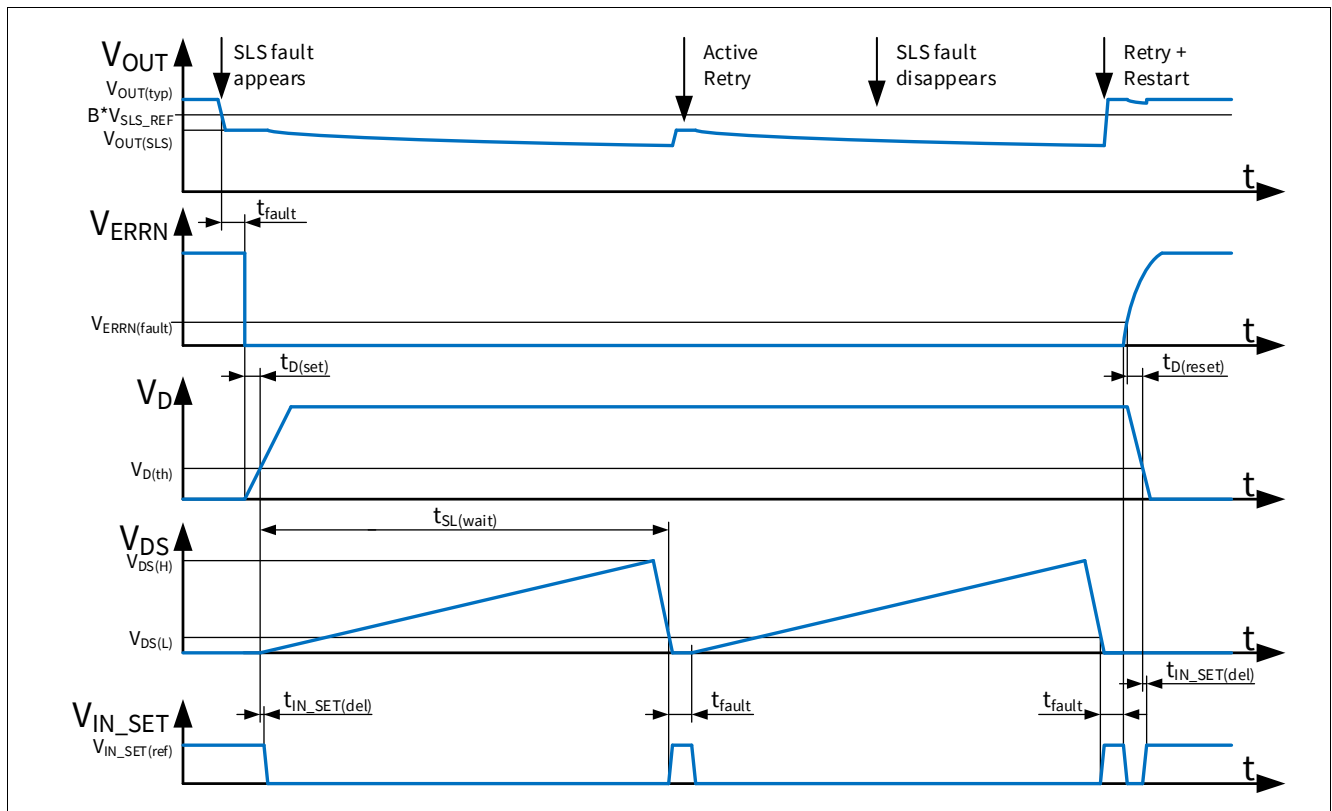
$V_{OUT}$
SLS fault appears
Active Retry
SLS fault disappears
Retry + Restart
$V_{OUT(typ)}$
$B*V_{SLS\_REF}$
$V_{OUT(SLS)}$
t
$t_{fault}$
$V_{ERRN}$
$V_{ERRN(fault)}$
t
$t_{D(set)}$
$t_{D(reset)}$
$V_D$
$V_{D(th)}$
t
$t_{SL(wait)}$
$V_{DS}$
$V_{DS(H)}$
$V_{DS(L)}$
t
$t_{IN\_SET(del)}$
$t_{IN\_SET(del)}$
$t_{fault}$
$t_{fault}$
$V_{IN\_SET}$
$V_{IN\_SET(ref)}$
t